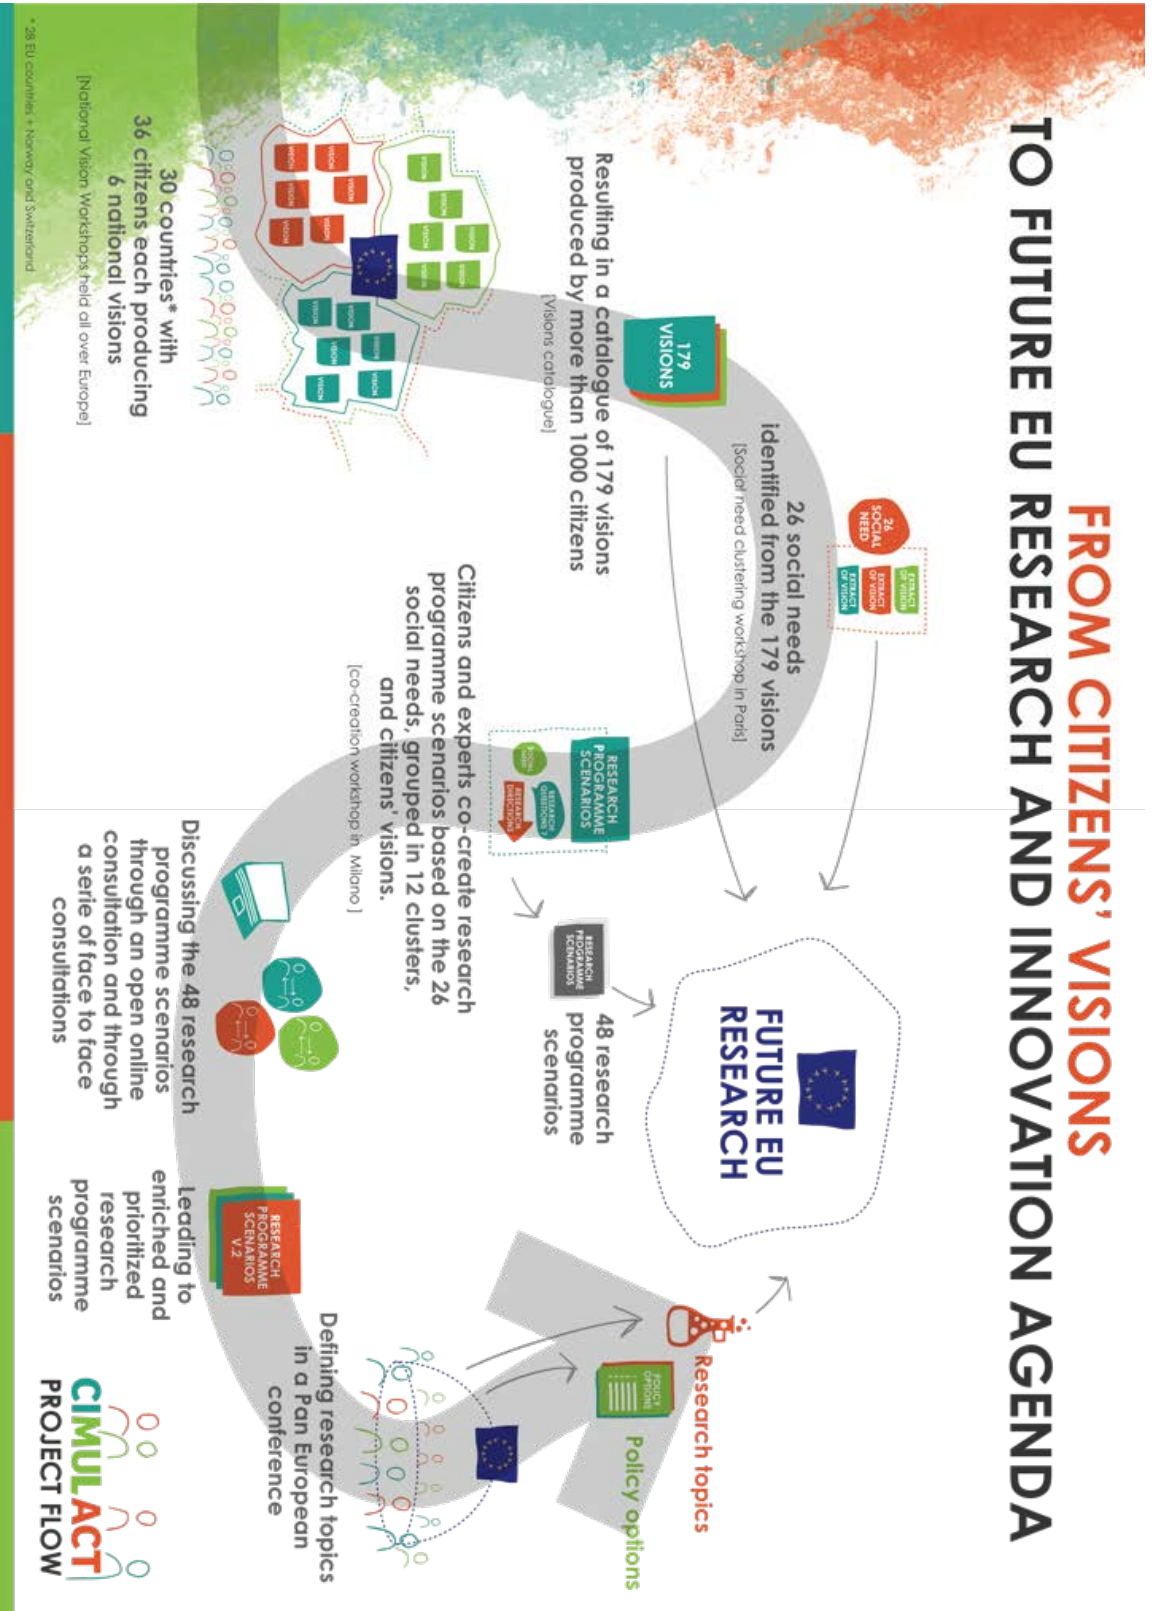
FROM CITIZENS' VISIONS
TO FUTURE EU RESEARCH AND INNOVATION AGENDA

30 countries* with 36 citizens each producing 6 national visions
[National Vision Workshops held all over Europe]

* 28 EU countries + Norway and Switzerland

VISION

179 VISIONS

Resulting in a catalogue of 179 visions produced by more than 1000 citizens
[Visions catalogue]

26 SOCIAL NEED

EXTRACT OF VISION

26 social needs identified from the 179 visions
[Social need clustering workshop in Paris]

RESEARCH PROGRAMME SCENARIOS

RESEARCH QUESTIONS

RESEARCH DIRECTIONS

Citizens and experts co-create research programme scenarios based on the 26 social needs, grouped in 12 clusters, and citizens' visions.
[co-creation workshop in Milano]

RESEARCH PROGRAMME SCENARIOS

48 research programme scenarios

FUTURE EU RESEARCH

Discussing the 48 research programme scenarios through an open online consultation and through a serie of face to face consultations

RESEARCH PROGRAMME SCENARIOS V.2

Leading to enriched and prioritized research programme scenarios

Defining research topics in a Pan European conference

Research topics

POLICY OPTIONS

Policy options

CIMULACT
PROJECT FLOW